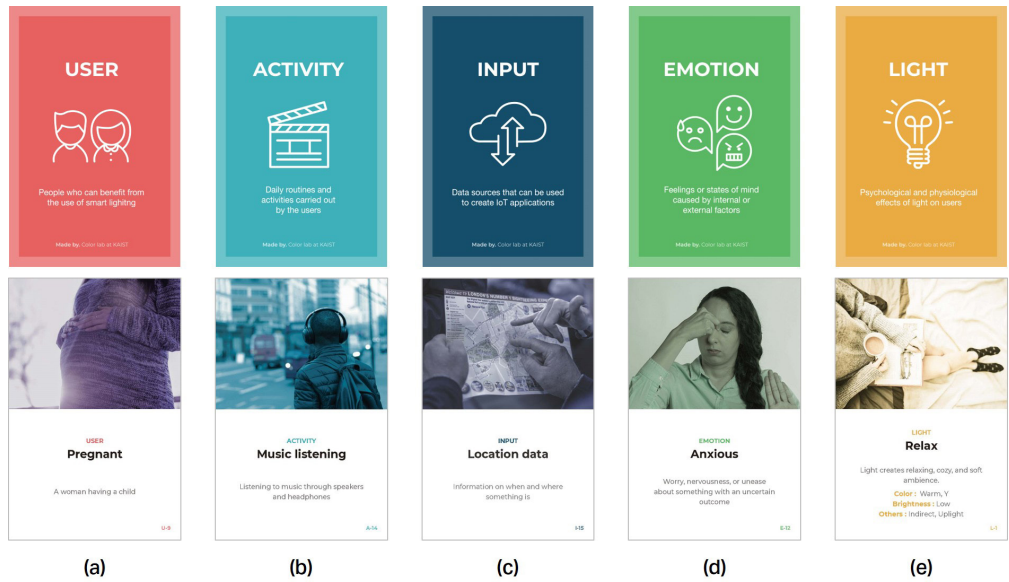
USER

People who can benefit from the use of smart lighitng

Made by. Color lab at KAIST

USER
Pregnant

A woman having a child

U-5

(a)

ACTIVITY

Daily routines and activities carried out by the users

Made by. Color lab at KAIST

ACTIVITY
Music listening

Listening to music through speakers and headphones

A-14

(b)

INPUT

Data sources that can be used to create IoT applications

Made by. Color lab at KAIST

INPUT
Location data

Information on when and where something is

I-15

(c)

EMOTION

Feelings or states of mind caused by internal or external factors

Made by. Color lab at KAIST

EMOTION
Anxious

Worry, nervousness, or unease about something with an uncertain outcome

E-12

(d)

LIGHT

Psychological and physiological effects of light on users

Made by. Color lab at KAIST

LIGHT
Relax

Light creates relaxing, cozy, and soft ambience.

Color : Warm, Y
Brightness : Low
Others : Indirect, Uplight

L-5

(e)